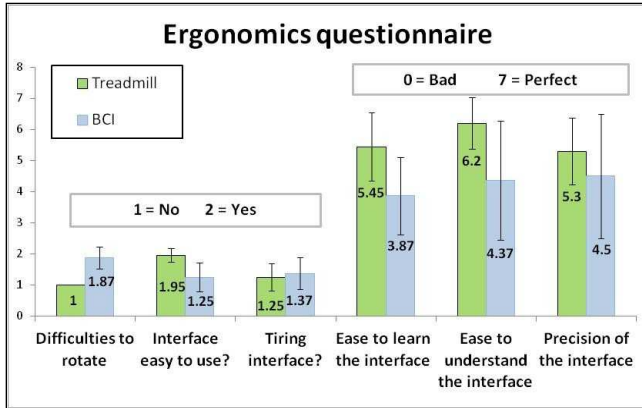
Ergonomics questionnaire

Treadmill
BCI

0 = Bad 7 = Perfect

1 = No 2 = Yes

8
7
6
5
4
3
2
1
0

| | Treadmill | BCI |
|---|---|---|
| Difficulties to rotate | 1 | 1.87 |
| Interface easy to use? | 1.95 | 1.25 |
| Tiring interface? | 1.25 | 1.37 |
| Ease to learn the interface | 5.45 | 3.87 |
| Ease to understand the interface | 6.2 | 4.37 |
| Precision of the interface | 5.3 | 4.5 |